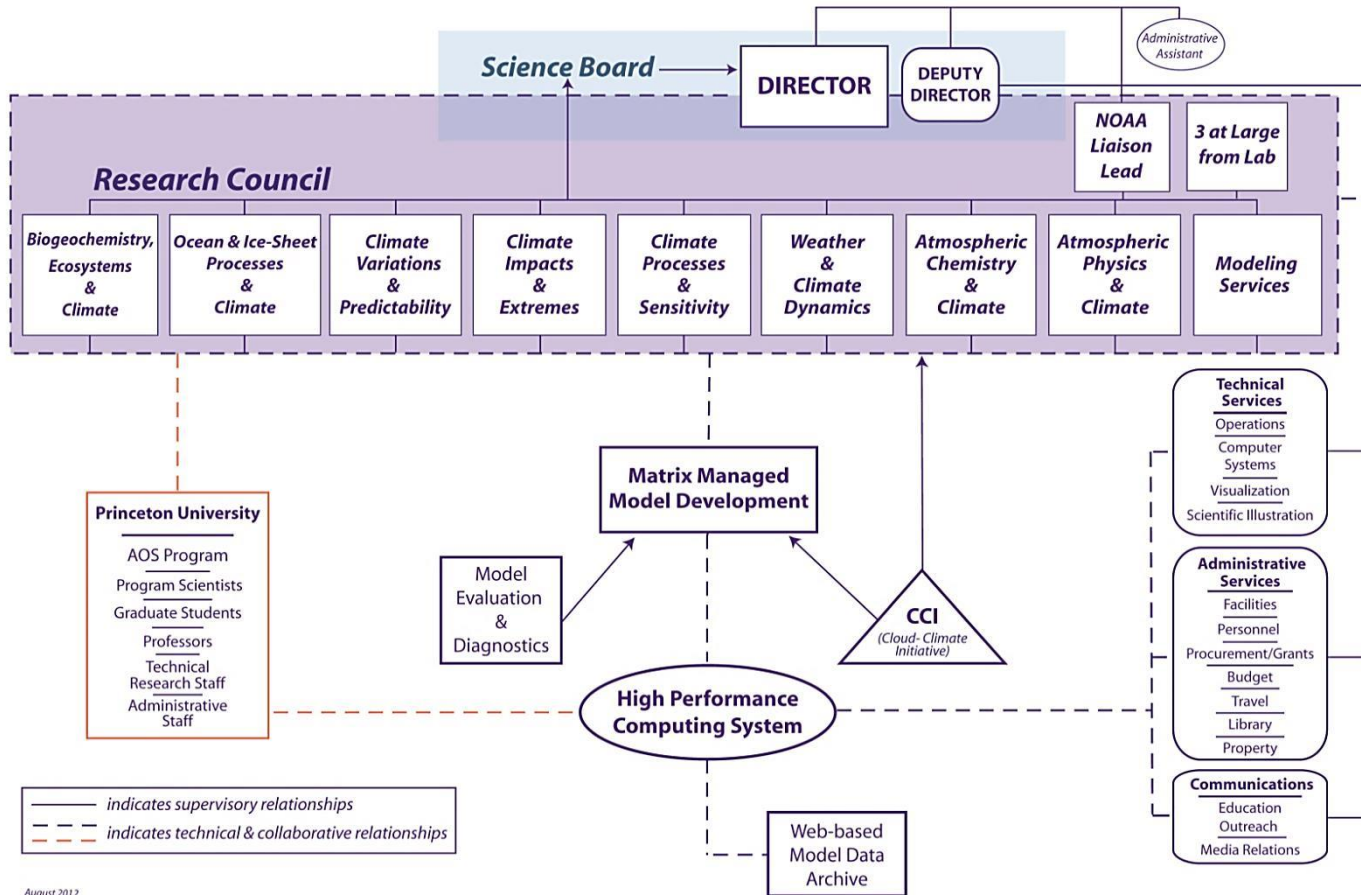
Administrative Assistant

Science Board

DIRECTOR

DEPUTY DIRECTOR

NOAA Liaison Lead

3 at Large from Lab

Research Council

Biogeochemistry, Ecosystems & Climate

Ocean & Ice-Sheet Processes & Climate

Climate Variations & Predictability

Climate Impacts & Extremes

Climate Processes & Sensitivity

Weather & Climate Dynamics

Atmospheric Chemistry & Climate

Atmospheric Physics & Climate

Modeling Services

Technical Services
Operations
Computer Systems
Visualization
Scientific Illustration

Princeton University
AOS Program
Program Scientists
Graduate Students
Professors
Technical Research Staff
Administrative Staff

Matrix Managed Model Development

Model Evaluation & Diagnostics

CCI
(Cloud- Climate Initiative)

Administrative Services
Facilities
Personnel
Procurement/Grants
Budget
Travel
Library
Property

High Performance Computing System

Communications
Education
Outreach
Media Relations

indicates supervisory relationships
indicates technical & collaborative relationships

Web-based Model Data Archive

August 2012